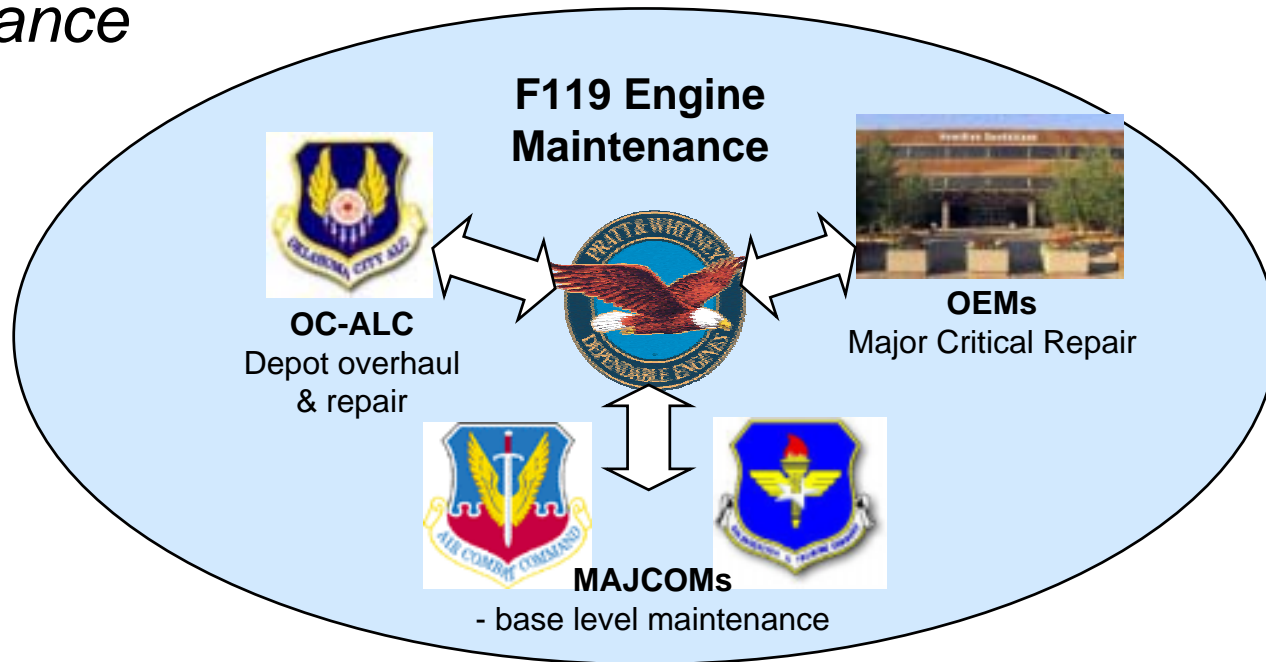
ance

F119 Engine Maintenance

OKLAHOMA CITY ALC

PRATT & WHITNEY
DEPENDABLE ENGINES

OC-ALC
Depot overhaul & repair

OEMs
Major Critical Repair

AIR COMBAT COMMAND

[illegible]

MAJCOMs
- base level maintenance